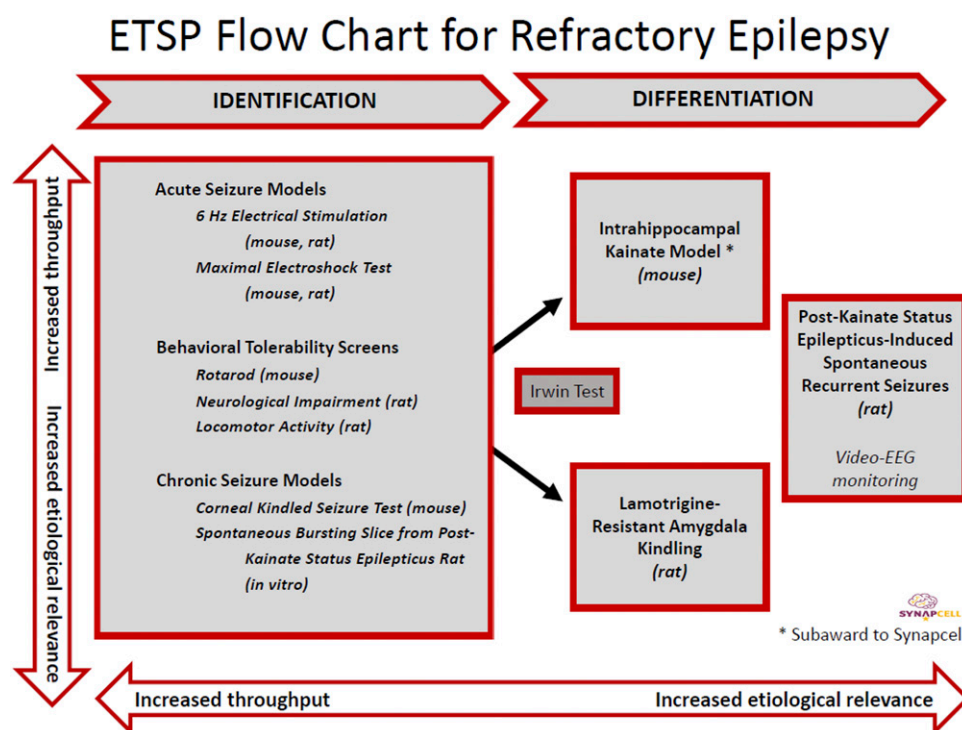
ETSP Flow Chart for Refractory Epilepsy

IDENTIFICATION

DIFFERENTIATION

Increased throughput

Increased etiological relevance

Acute Seizure Models
6 Hz Electrical Stimulation (mouse, rat)
Maximal Electroshock Test (mouse, rat)

Behavioral Tolerability Screens
Rotarod (mouse)
Neurological Impairment (rat)
Locomotor Activity (rat)

Chronic Seizure Models
Corneal Kindled Seizure Test (mouse)
Spontaneous Bursting Slice from Post-Kainate Status Epilepticus Rat (in vitro)

Intrahippocampal Kainate Model * (mouse)

Irwin Test

Lamotrigine-Resistant Amygdala Kindling (rat)

Post-Kainate Status Epilepticus-Induced Spontaneous Recurrent Seizures (rat)

Video-EEG monitoring

SYNAPCELL

* Subaward to Synapcel

Increased throughput

Increased etiological relevance